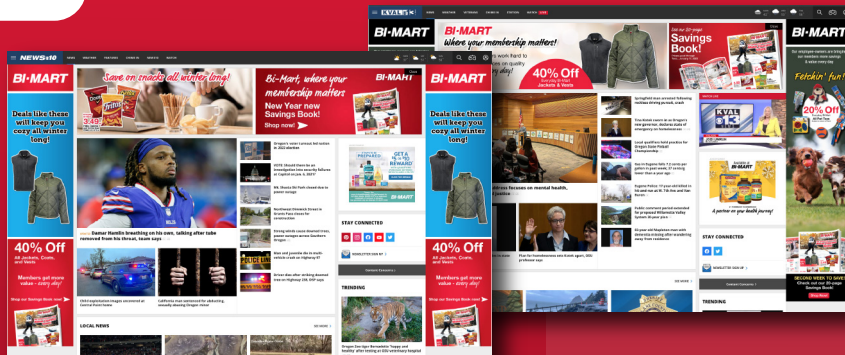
NEWS10 HOME WEATHER TRAFFIC CRIME SPORTS

BI-MART

Deals like these will keep you cozy all winter long!

40% Off
All Jackets, Coats, and Vests

Members get more value - every day!

Shop our Savings Book now!

Save on snacks all winter long!

BI-MART

Bi-Mart, where your membership matters

New Year New Savings Book!

Damar Hamlin breathing on his own, talking after tube removed from his throat, team says

Oregon's winter's annual bid to return in 2023 election

Damar Hamlin

LOCAL NEWS

STAY CONNECTED

TRENDING

KVAL 13

BI-MART

Where your membership matters!

Savings Book!

40% Off
All Jackets & Vests

STAY CONNECTED

TRENDING

BI-MART

Fetchin' fun!

20% Off

SECOND WEEK TO SAVE!
Check out our 20-page Savings Book!

Shop Now